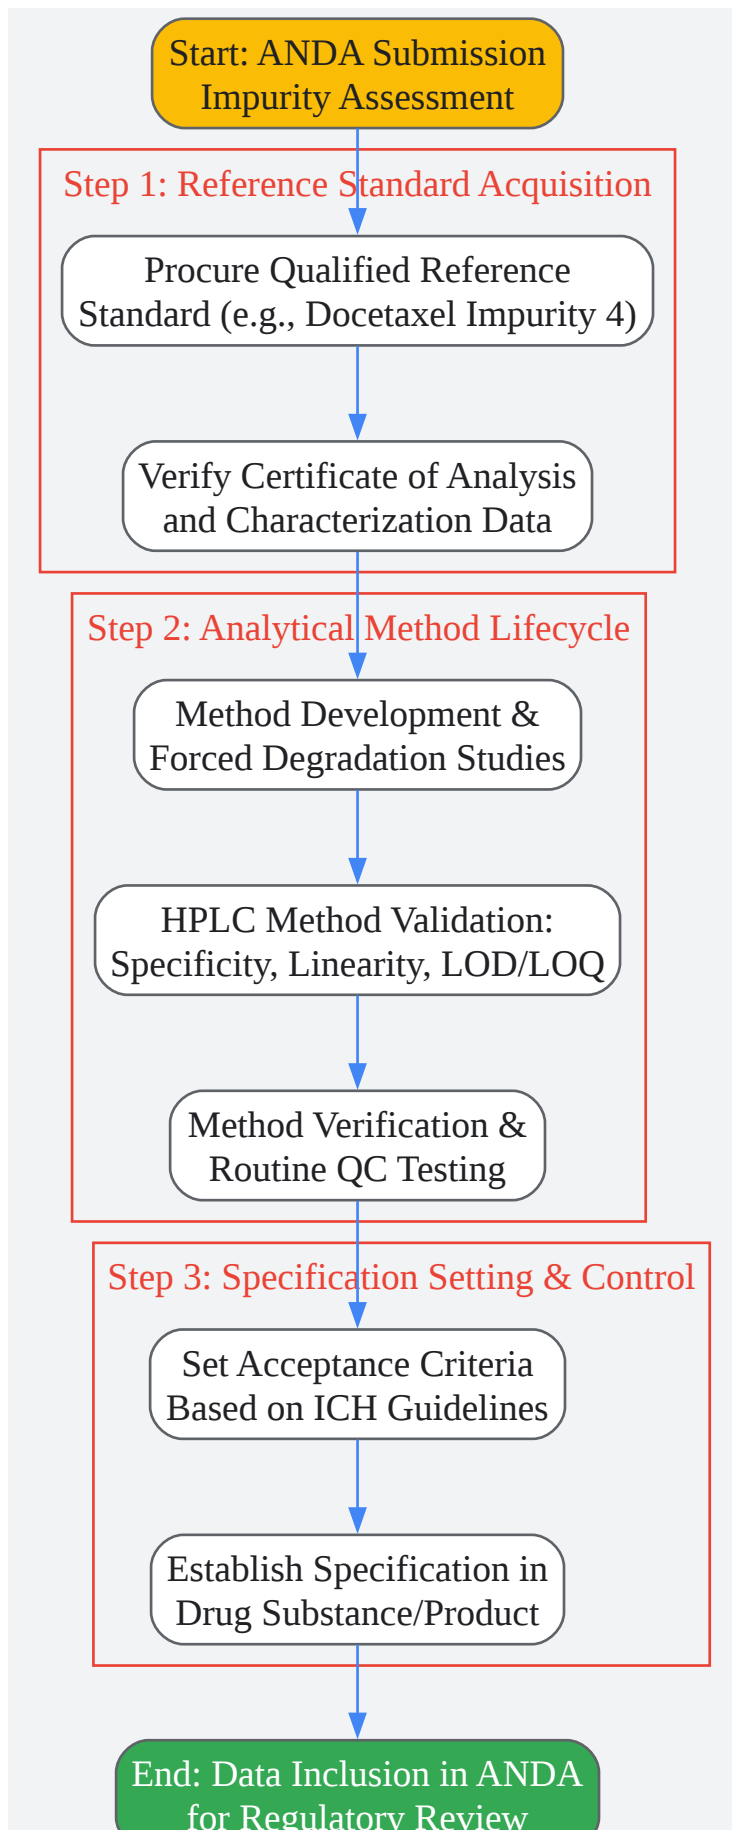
Start: ANDA Submission Impurity Assessment

Step 1: Reference Standard Acquisition

Procure Qualified Reference Standard (e.g., Docetaxel Impurity 4)

Verify Certificate of Analysis and Characterization Data

Step 2: Analytical Method Lifecycle

Method Development & Forced Degradation Studies

HPLC Method Validation: Specificity, Linearity, LOD/LOQ

Method Verification & Routine QC Testing

Step 3: Specification Setting & Control

Set Acceptance Criteria Based on ICH Guidelines

Establish Specification in Drug Substance/Product

End: Data Inclusion in ANDA for Regulatory Review